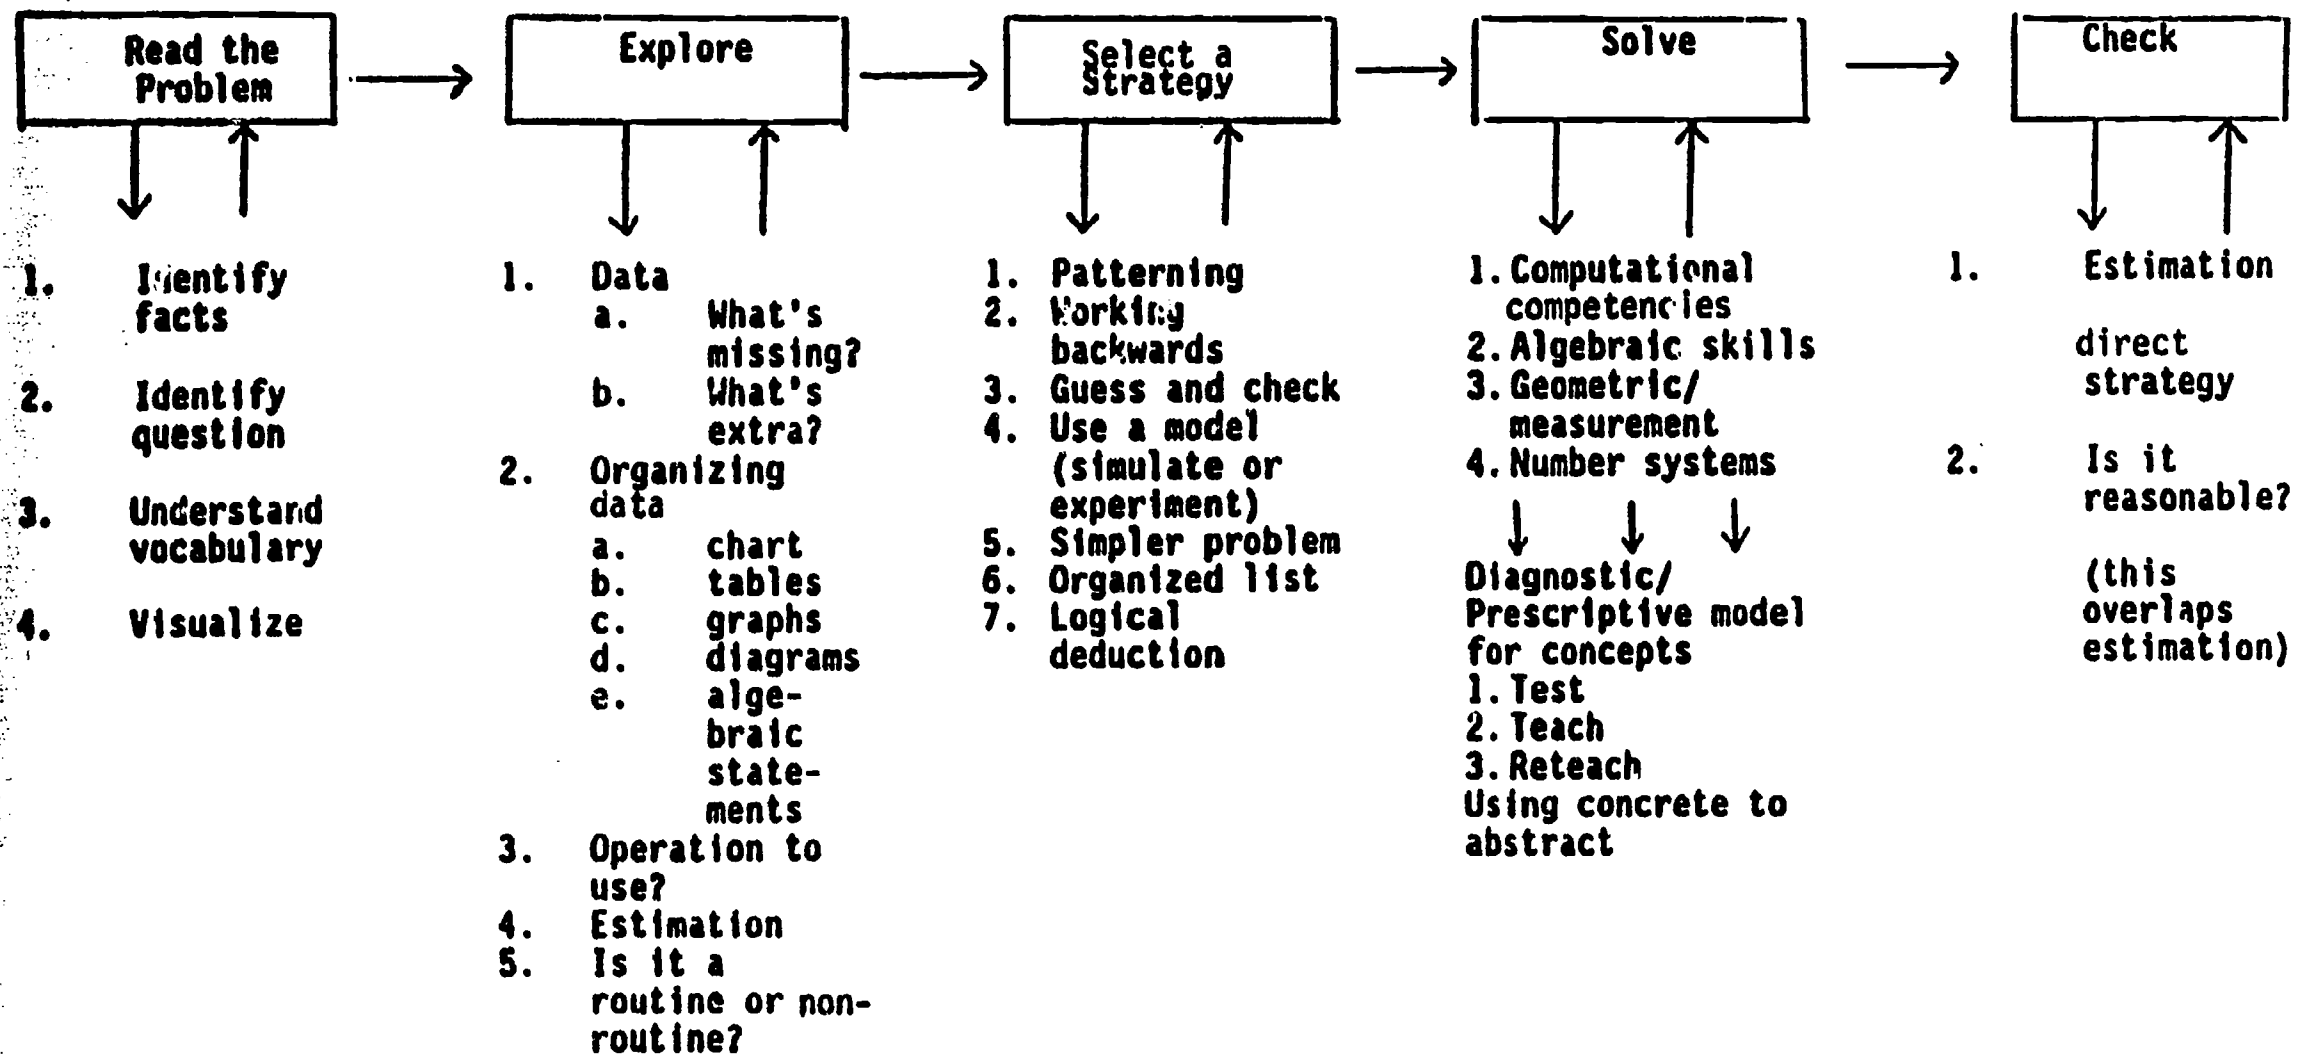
Read the Problem

Explore

Select a Strategy

Solve

Check

1. Identify facts

2. Identify question

3. Understand vocabulary

4. Visualize

1. Data
a. What's missing?
b. What's extra?
2. Organizing data
a. chart
b. tables
c. graphs
d. diagrams
e. algebraic statements
3. Operation to use?
4. Estimation
5. Is it a routine or non-routine?

1. Patterning
2. Working backwards
3. Guess and check
4. Use a model (simulate or experiment)
5. Simpler problem
6. Organized list
7. Logical deduction

1. Computational competencies
2. Algebraic skills
3. Geometric/ measurement
4. Number systems

Diagnostic/ Prescriptive model for concepts
1. Test
2. Teach
3. Reteach
Using concrete to abstract

1. Estimation

direct strategy

2. Is it reasonable?

(this overlaps estimation)